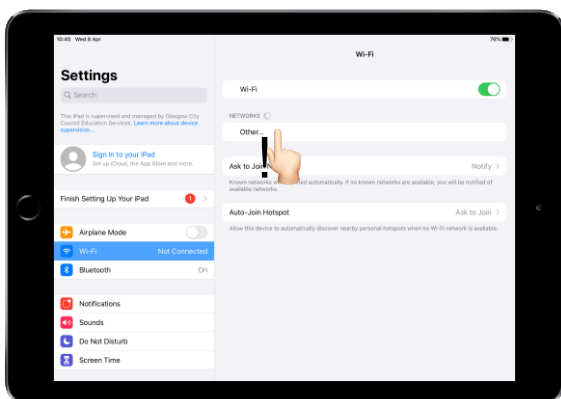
10:40 Wed 8 Apr

76%

Settings

Q Search

This iPad is supervised and managed by Glasgow City Council Education Services. Learn more about device supervision...

Sign in to your iPad
Set up iCloud, the App Store and more.

Finish Setting Up Your iPad 1

Airplane Mode

Wi-Fi Not Connected

Bluetooth On

Notifications

Sounds

Do Not Disturb

Screen Time

Wi-Fi

Wi-Fi

NETWORKS

Other...

Ask to Join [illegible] Notify

Known networks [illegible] automatically. If no known networks are available, you will be notified of available networks.

Auto-Join Hotspot Ask to Join

Allow this device to automatically discover nearby personal hotspots when no Wi-Fi network is available.